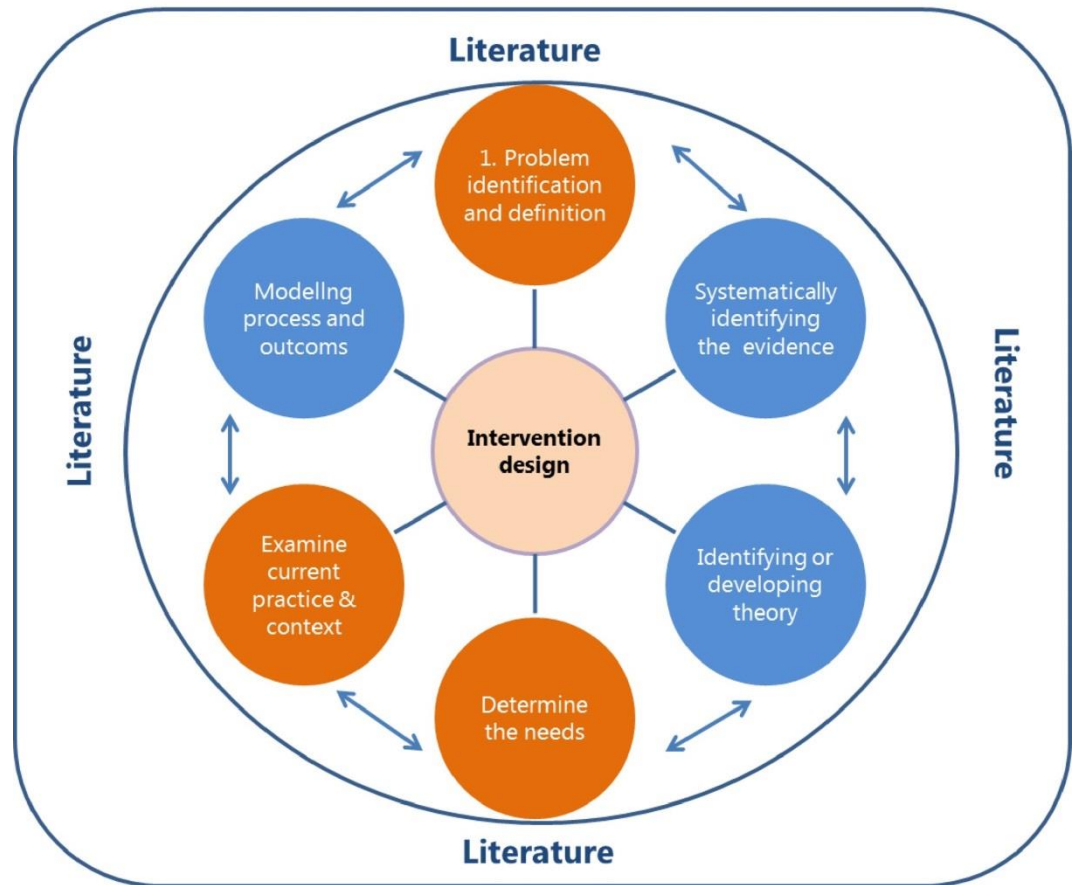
Literature

Literature

Literature

Literature

1. Problem identification and definition

Systematically identifying the evidence

Identifying or developing theory

Determine the needs

Examine current practice & context

Modellng process and outcoms

Intervention design